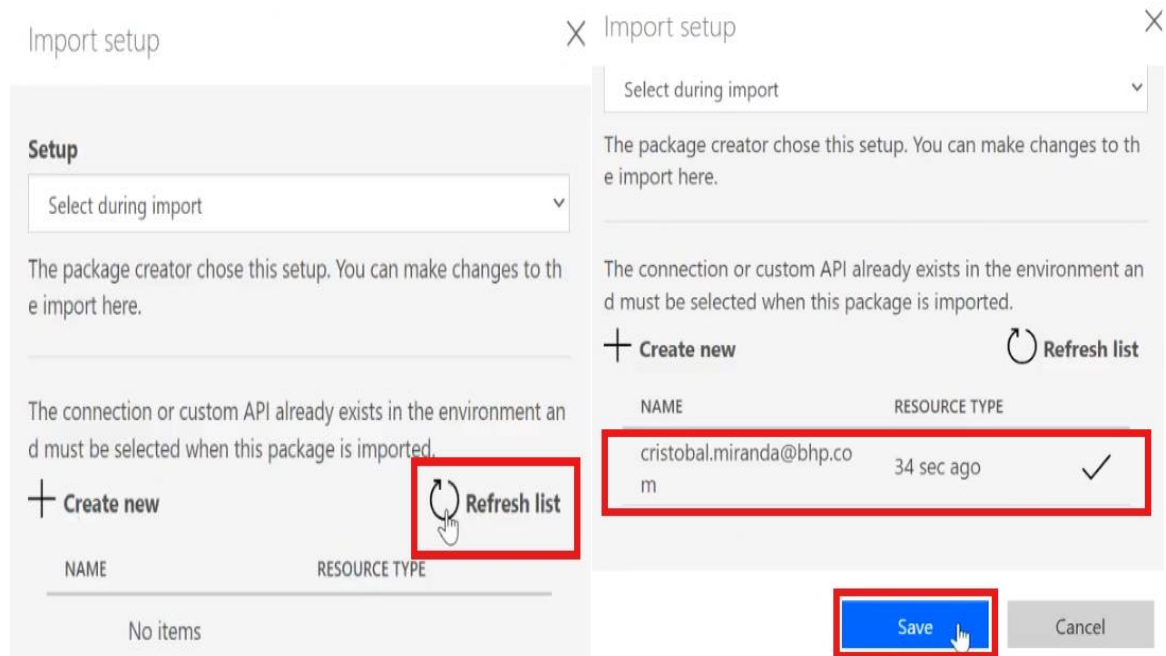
Import setup

Setup

Select during import

The package creator chose this setup. You can make changes to the import here.

The connection or custom API already exists in the environment and must be selected when this package is imported.

+ Create new

Refresh list

| NAME | RESOURCE TYPE |
|---|---|
| No items | |

Import setup

Select during import

The package creator chose this setup. You can make changes to the import here.

The connection or custom API already exists in the environment and must be selected when this package is imported.

+ Create new

Refresh list

| NAME | RESOURCE TYPE | |
|---|---|---|
| cristobal.miranda@bhp.com | 34 sec ago | ✓ |

Save

Cancel